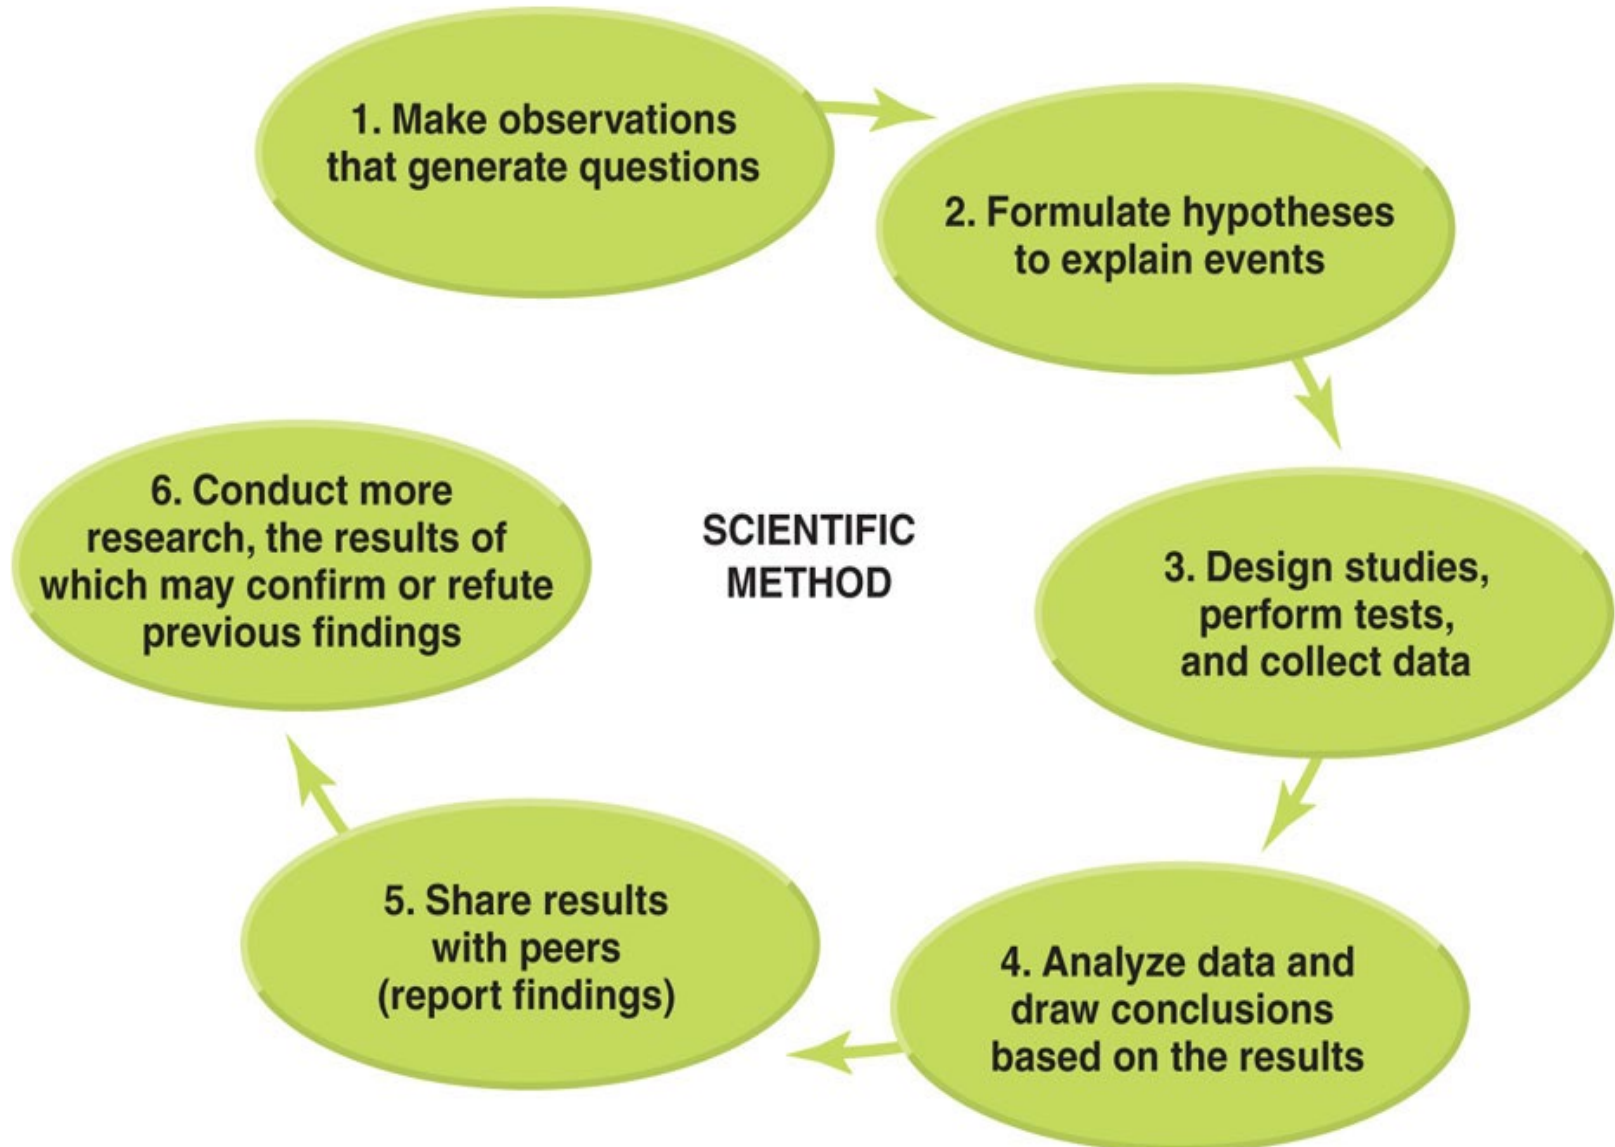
1. Make observations that generate questions

2. Formulate hypotheses to explain events

3. Design studies, perform tests, and collect data

4. Analyze data and draw conclusions based on the results

5. Share results with peers (report findings)

6. Conduct more research, the results of which may confirm or refute previous findings

SCIENTIFIC METHOD